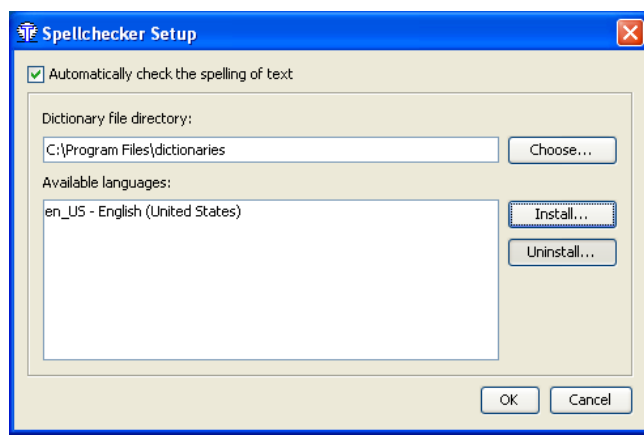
Spellchecker Setup

Automatically check the spelling of text

Dictionary file directory:

C:\Program Files\dictionaries

Choose...

Available languages:

en_US - English (United States)

Install...

Uninstall...

OK

Cancel